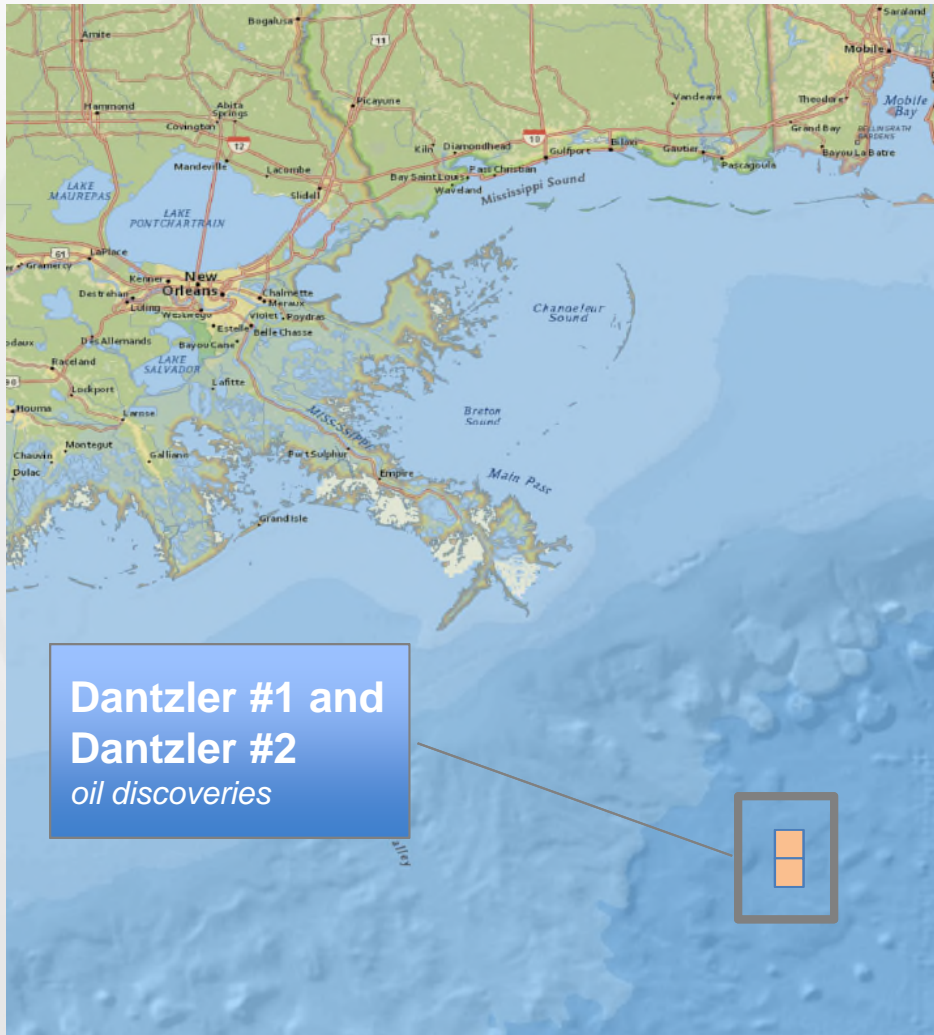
Bogalusa
Saraland
Amite
11
Mobile
Picayune
Vandeare
Theodore
Mobile Bay
Hammond
Abita Springs
10
Covington
12
Kiln
Diamondhead
Gulfport
Biloxi
Gautier
Grand Bay
BELLINGRATH GARDENS
Bayou La Batre
Mandeville
Lacombe
Pass Christian
Pascagoula
Slidell
Bay Saint Louis
Waveland
Mississippi Sound
LAKE MAUREPAS
LAKE PONTCHARTRAIN
LaPlace
61
Gramercy
Kenner
New Orleans
Chalmette
Destrehan
Meraux
Luling
Westwego
Violet
Poydras
Chandeleur Sound
Estelle
Belle Chasse
odaux
Des Allemands
Bayou Cane
Raceland
LAKE SALVADOR
90
Lafitte
Lockport
Houma
Larose
Breton Sound
MISSISSIPPI
Montegut
Chauvin
Galliano
Port Sulphur
Dulac
Empire
Main Pass
Grand Isle
alley

Dantzler #1 and Dantzler #2
oil discoveries